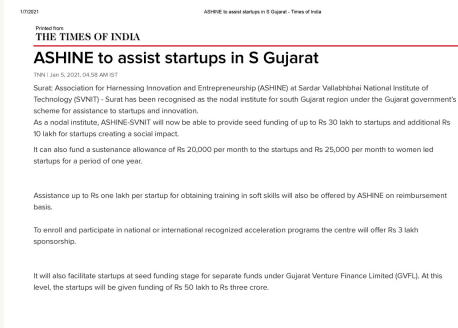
1/7/2021 ASHINE to assist startups in S Gujarat - Times of India

Printed from
THE TIMES OF INDIA

ASHINE to assist startups in S Gujarat

TNN | Jan 5, 2021, 04.58 AM IST

Surat: Association for Harnessing Innovation and Entrepreneurship (ASHINE) at Sardar Vallabhbhai National Institute of Technology (SVNIT) - Surat has been recognised as the nodal institute for south Gujarat region under the Gujarat government's scheme for assistance to startups and innovation.
As a nodal institute, ASHINE-SVNIT will now be able to provide seed funding of up to Rs 30 lakh to startups and additional Rs 10 lakh for startups creating a social impact.

It can also fund a sustenance allowance of Rs 20,000 per month to the startups and Rs 25,000 per month to women led startups for a period of one year.

Assistance up to Rs one lakh per startup for obtaining training in soft skills will also be offered by ASHINE on reimbursement basis.

To enroll and participate in national or international recognized acceleration programs the centre will offer Rs 3 lakh sponsorship.

It will also facilitate startups at seed funding stage for separate funds under Gujarat Venture Finance Limited (GVFL). At this level, the startups will be given funding of Rs 50 lakh to Rs three crore.